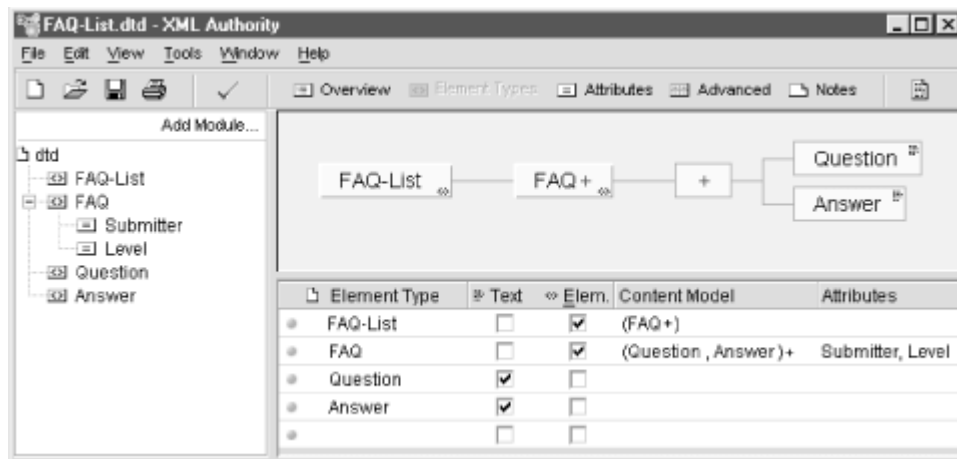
FAQ-List.dtd - XML Authority

File Edit View Tools Window Help

Overview Element Types Attributes Advanced Notes

Add Module...

dtd
FAQ-List
FAQ
Submitter
Level
Question
Answer

FAQ-List

FAQ+

+

Question

Answer

| Element Type | Text | Elem. | Content Model | Attributes |
|---|---|---|---|---|
| FAQ-List | ☐ | ☑ | (FAQ+) | |
| FAQ | ☐ | ☑ | (Question , Answer)+ | Submitter, Level |
| Question | ☑ | ☐ | | |
| Answer | ☑ | ☐ | | |
| | ☐ | ☐ | | |